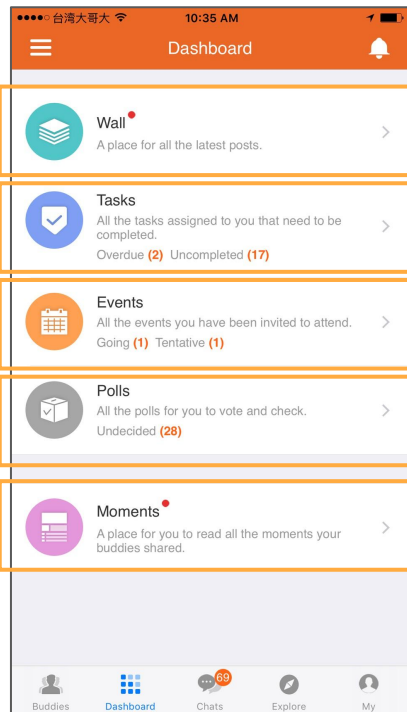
●●●●○ 台湾大哥大 10:35 AM

Dashboard

Wall
A place for all the latest posts.

Tasks
All the tasks assigned to you that need to be completed.
Overdue (2) Uncompleted (17)

Events
All the events you have been invited to attend.
Going (1) Tentative (1)

Polls
All the polls for you to vote and check.
Undecided (28)

Moments
A place for you to read all the moments your buddies shared.

Buddies Dashboard 69 Chats Explore My